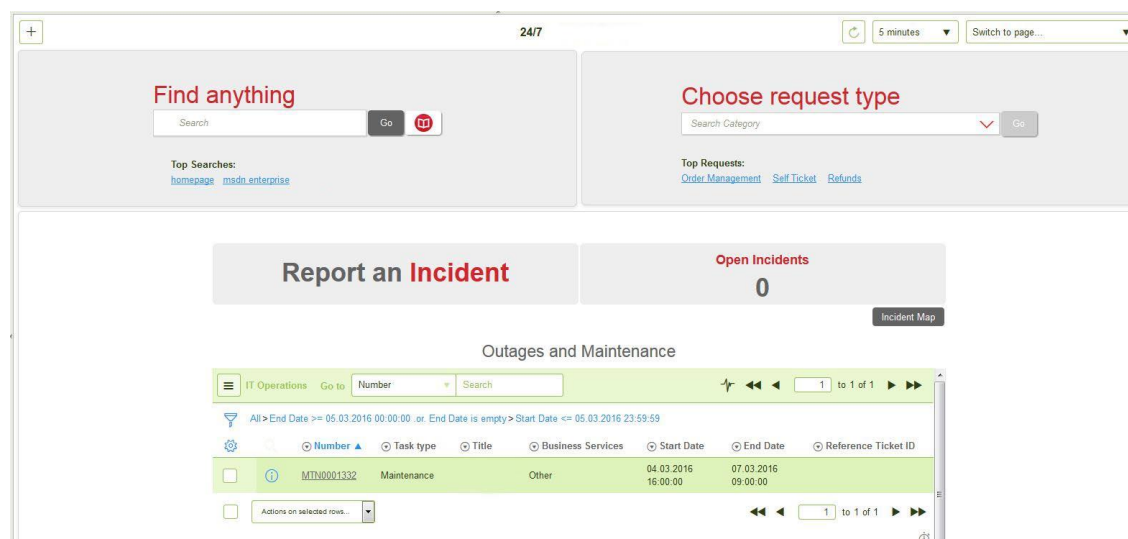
+ 24/7 5 minutes Switch to page...

Find anything
Search Go

Top Searches:
homepage msdn enterprise

Choose request type
Search Category Go

Top Requests:
Order Management Self Ticket Refunds

Report an Incident

Open Incidents
0

Incident Map

Outages and Maintenance

IT Operations Go to Number Search 1 to 1 of 1

All > End Date >= 05.03.2016 00:00:00 .or. End Date is empty > Start Date <= 05.03.2016 23:59:59

| | | Number ▲ | Task type | Title | Business Services | Start Date | End Date | Reference Ticket ID |
|---|---|---|---|---|---|---|---|---|
| | | MTN0001332 | Maintenance | | Other | 04.03.2016 16:00:00 | 07.03.2016 09:00:00 | |

Actions on selected rows... 1 to 1 of 1